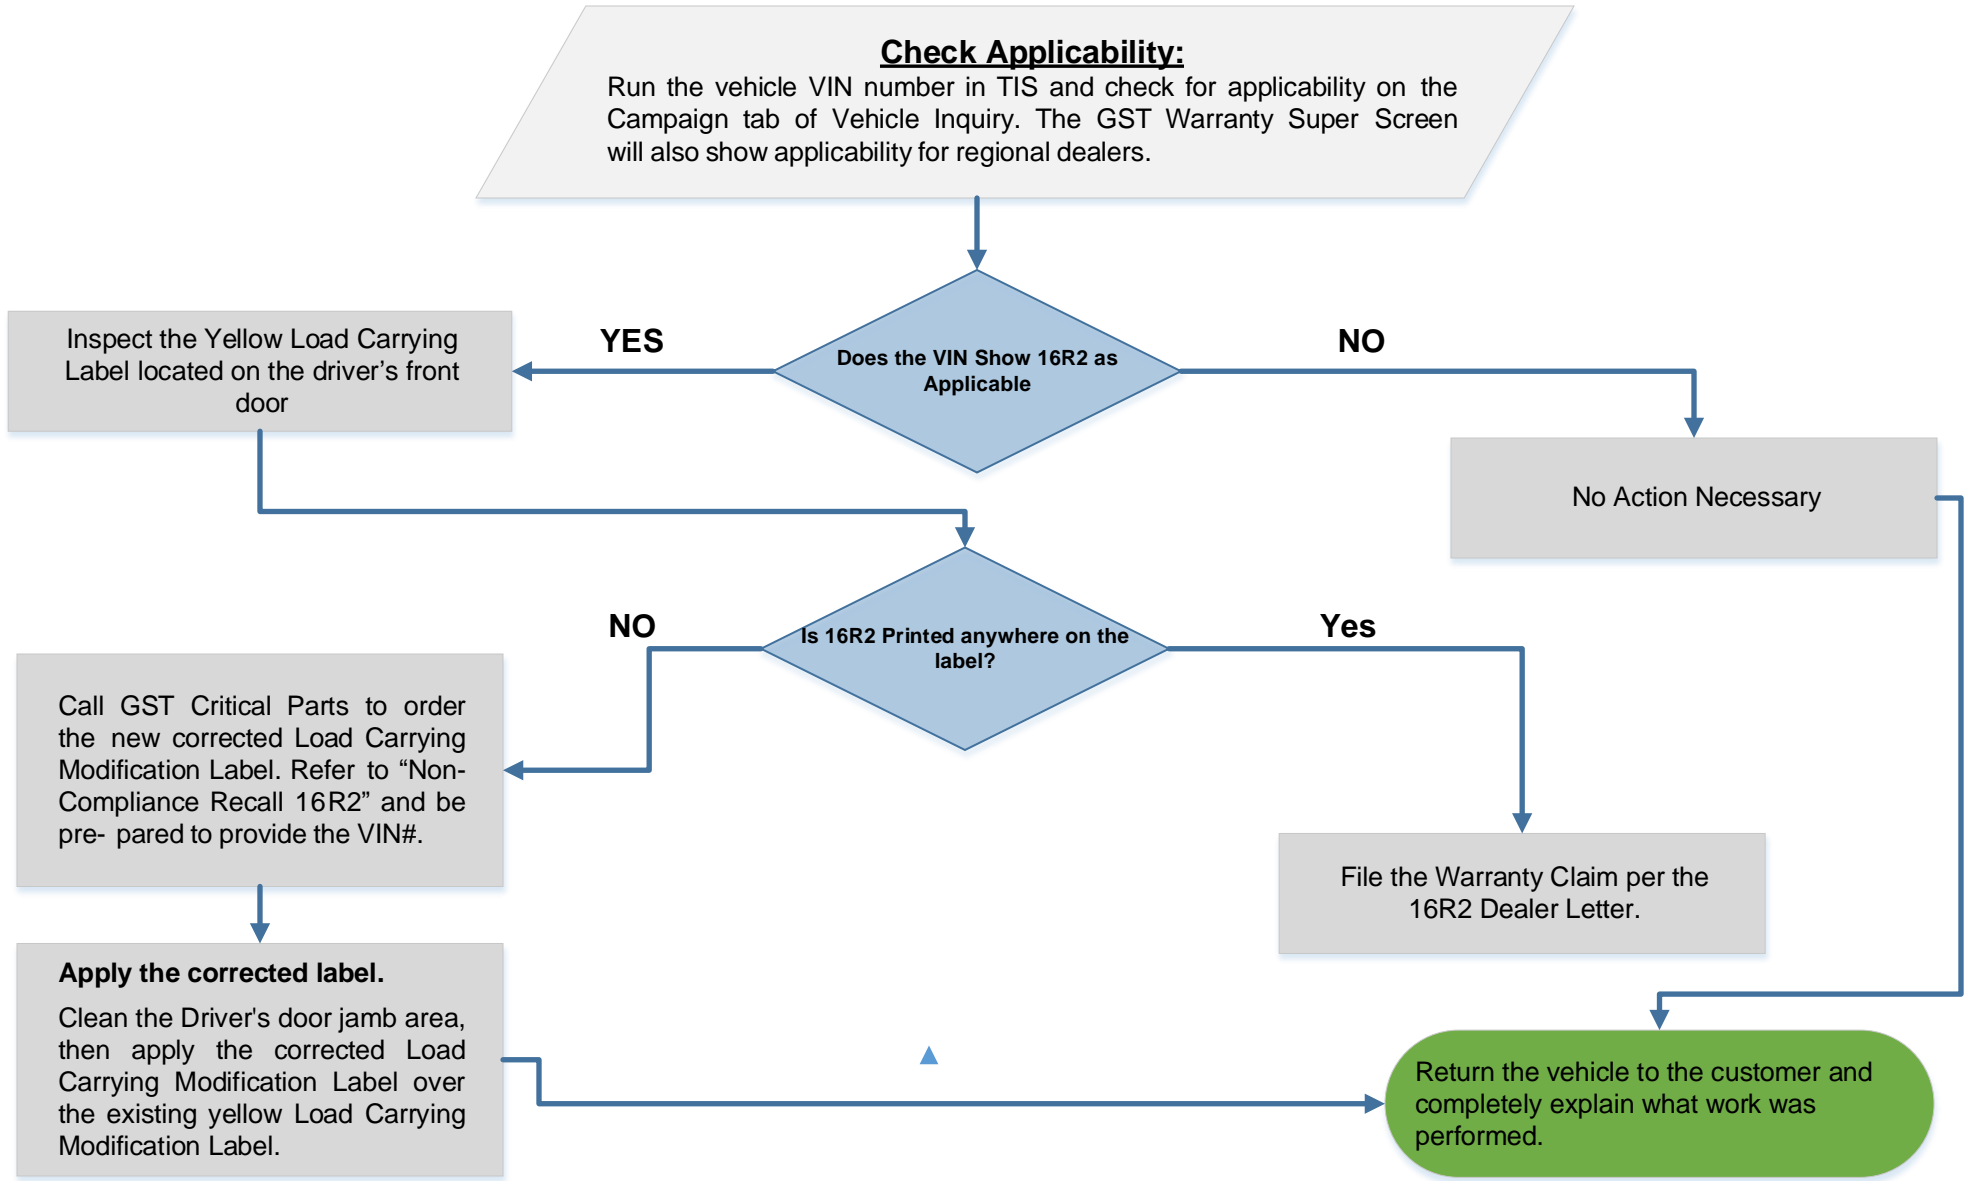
Check Applicability:
Run the vehicle VIN number in TIS and check for applicability on the Campaign tab of Vehicle Inquiry. The GST Warranty Super Screen will also show applicability for regional dealers.

Does the VIN Show 16R2 as Applicable

YES

NO

Inspect the Yellow Load Carrying Label located on the driver's front door

No Action Necessary

Is 16R2 Printed anywhere on the label?

NO

Yes

Call GST Critical Parts to order the new corrected Load Carrying Modification Label. Refer to "Non-Compliance Recall 16R2" and be pre- pared to provide the VIN#.

File the Warranty Claim per the 16R2 Dealer Letter.

Apply the corrected label.
Clean the Driver's door jamb area, then apply the corrected Load Carrying Modification Label over the existing yellow Load Carrying Modification Label.

Return the vehicle to the customer and completely explain what work was performed.